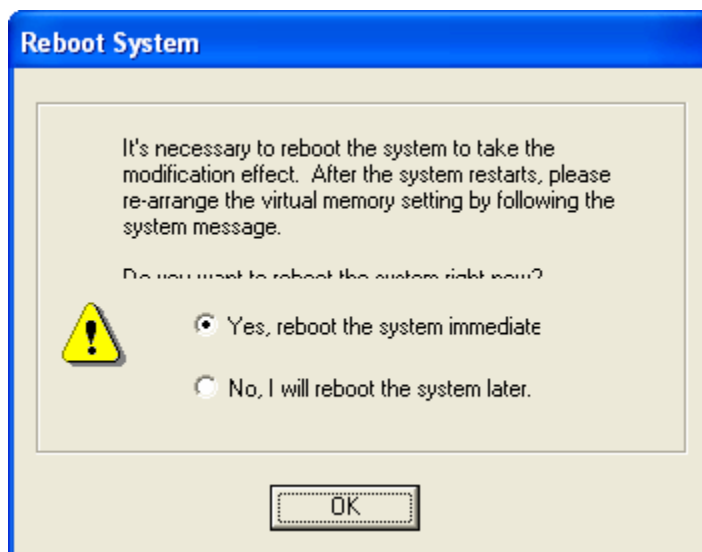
Reboot System

It's necessary to reboot the system to take the modification effect. After the system restarts, please re-arrange the virtual memory setting by following the system message.

Do you want to reboot the system right now?

Yes, reboot the system immediate

No, I will reboot the system later.

OK